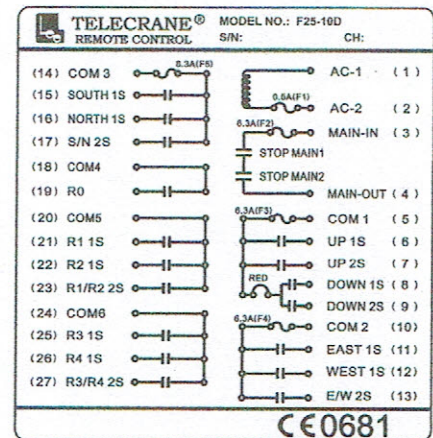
TELECRANE® REMOTE CONTROL
MODEL NO.: F25-10D
S/N:
CH:

(14) COM3
6.3A(F5)
(15) SOUTH 1S
(16) NORTH 1S
(17) S/N 2S
(18) COM4
(19) R0
(20) COM5
(21) R1 1S
(22) R2 1S
(23) R1/R2 2S
(24) COM6
(25) R3 1S
(26) R4 1S
(27) R3/R4 2S

AC-1 (1)
0.5A(F1)
AC-2 (2)
6.3A(F2)
MAIN-IN (3)
STOP MAIN1
STOP MAIN2
MAIN-OUT (4)
6.3A(F3)
COM1 (5)
UP 1S (6)
UP 2S (7)
RED
DOWN 1S (8)
DOWN 2S (9)
6.3A(F4)
COM2 (10)
EAST 1S (11)
WEST 1S (12)
E/W 2S (13)

CE0681